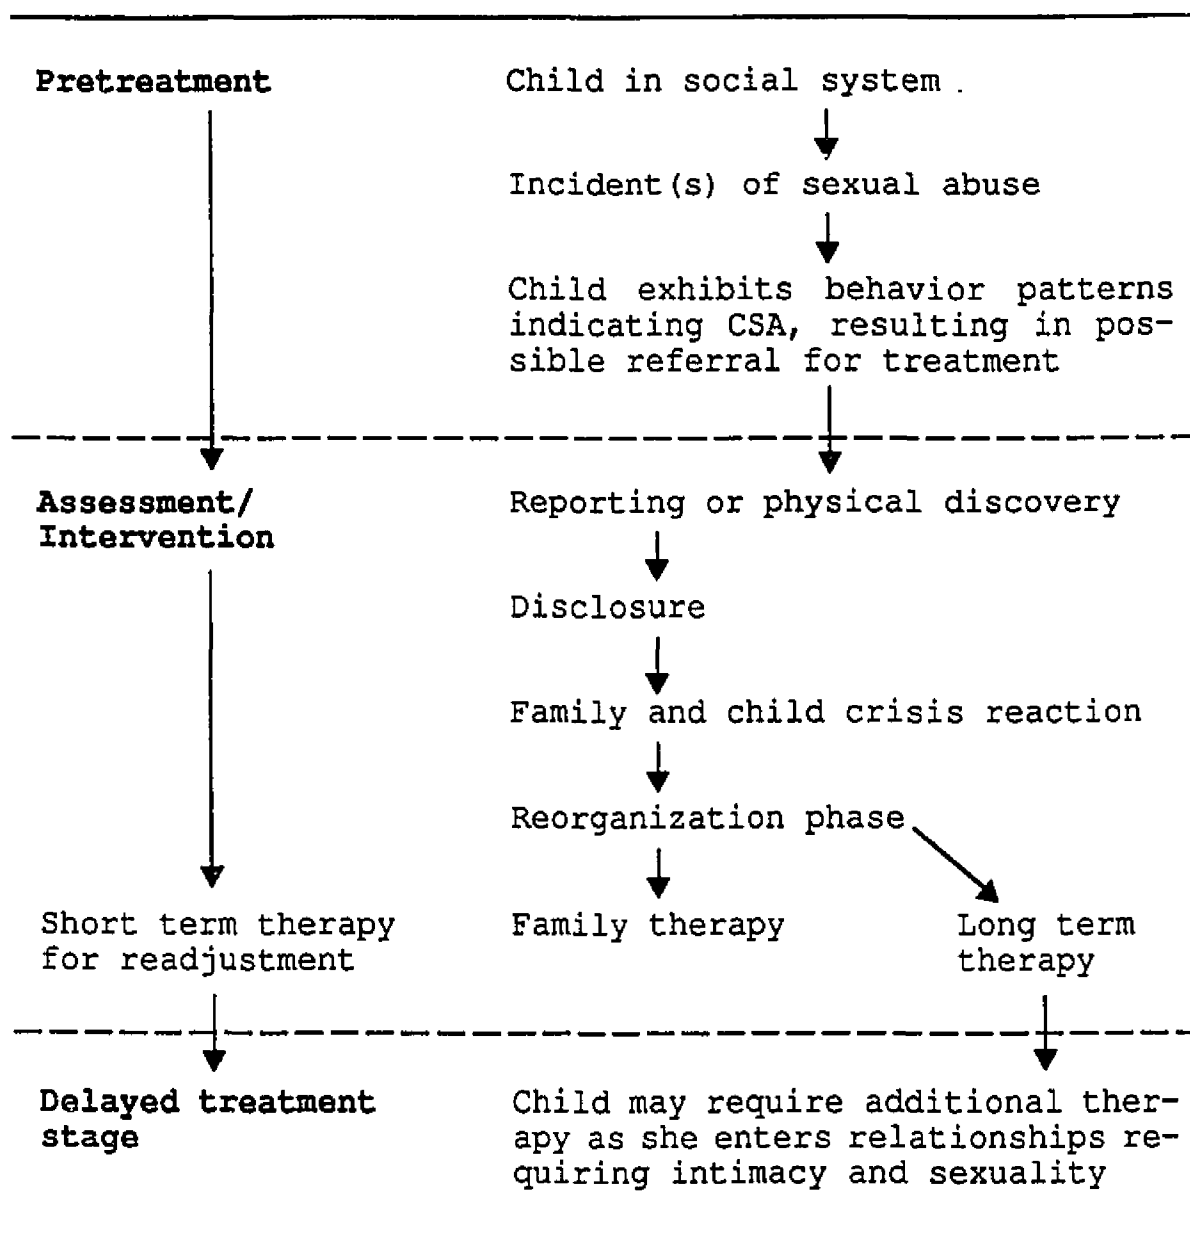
Pretreatment

Child in social system

Incident(s) of sexual abuse

Child exhibits behavior patterns indicating CSA, resulting in possible referral for treatment

Assessment/ Intervention

Reporting or physical discovery

Disclosure

Family and child crisis reaction

Reorganization phase

Short term therapy for readjustment

Family therapy

Long term therapy

Delayed treatment stage

Child may require additional therapy as she enters relationships requiring intimacy and sexuality